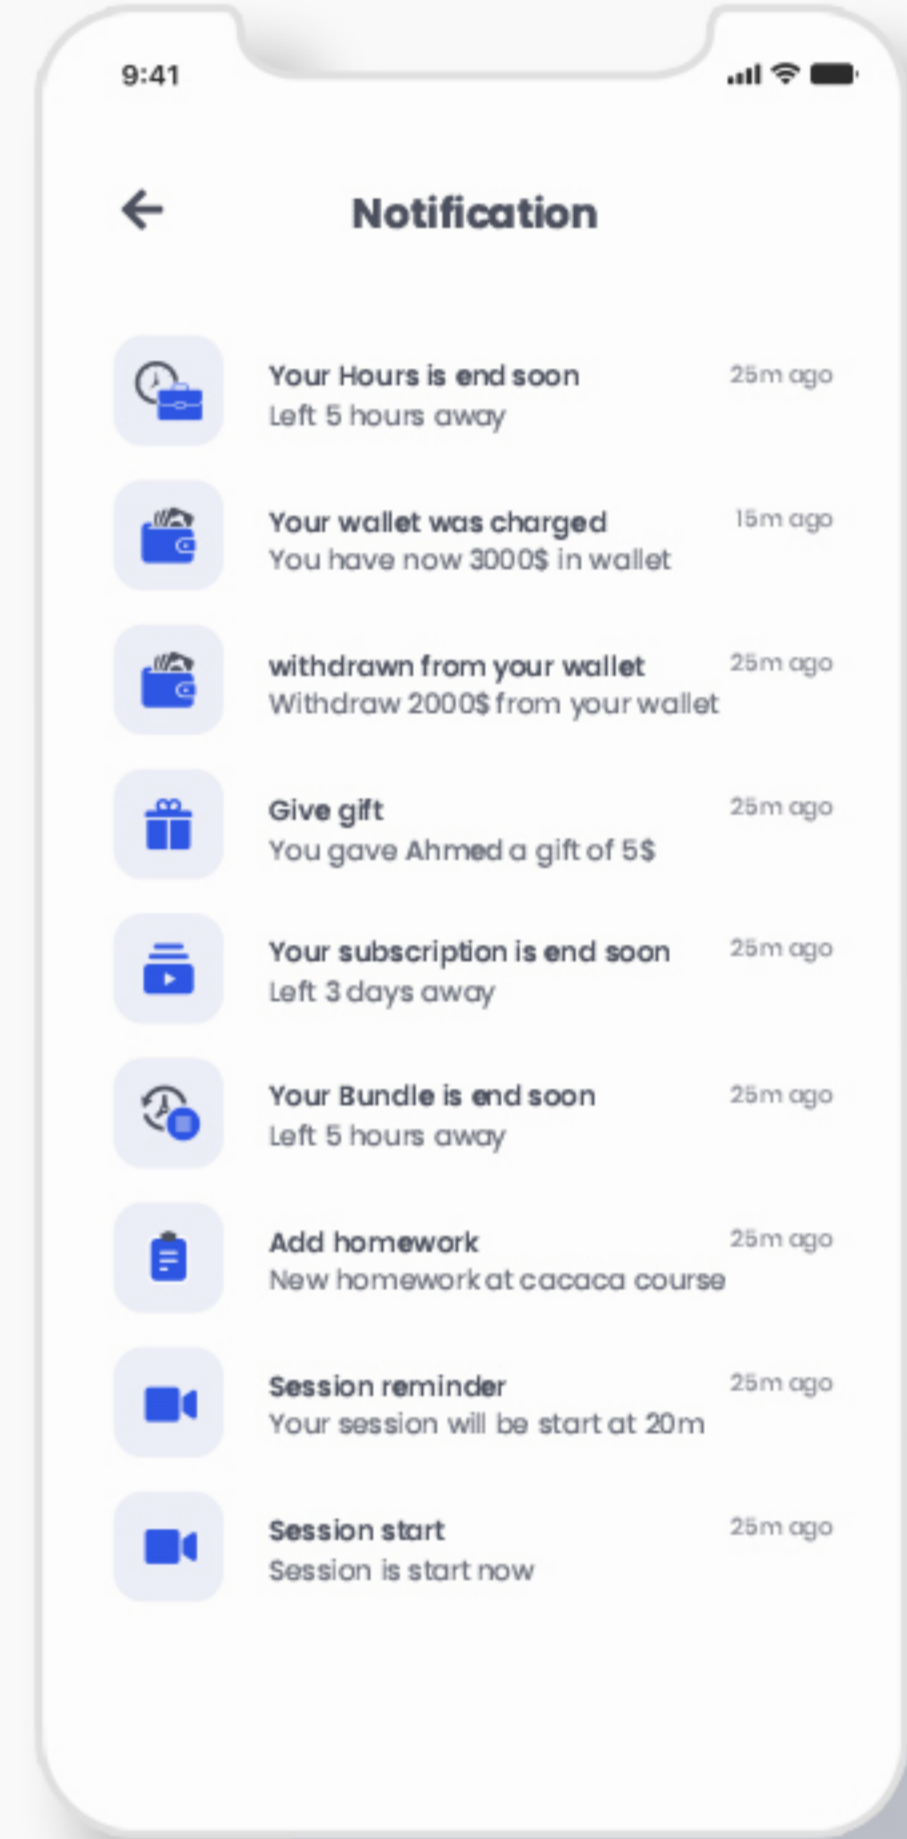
9:41

Notification

Your Hours is end soon
Left 5 hours away
25m ago

Your wallet was charged
You have now 3000$ in wallet
15m ago

withdrawn from your wallet
Withdraw 2000$ from your wallet
25m ago

Give gift
You gave Ahmed a gift of 5$
25m ago

Your subscription is end soon
Left 3 days away
25m ago

Your Bundle is end soon
Left 5 hours away
25m ago

Add homework
New homework at cacaca course
25m ago

Session reminder
Your session will be start at 20m
25m ago

Session start
Session is start now
25m ago